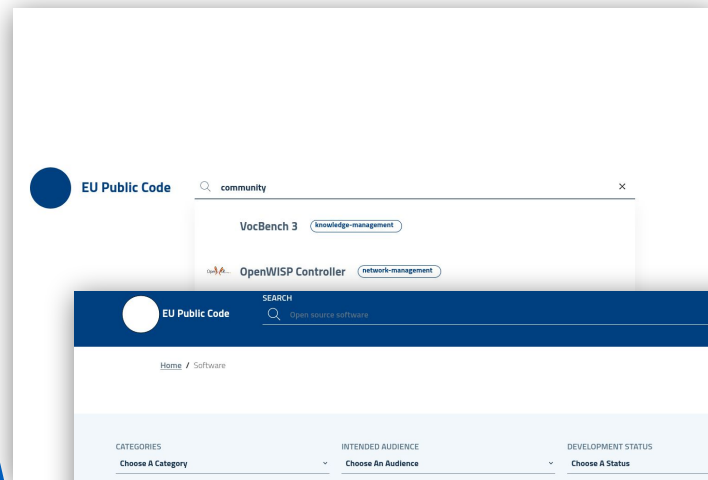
EU Public Code

community

×

VocBench 3 knowledge-management

OpenWISP Controller network-management

EU Public Code

SEARCH

Open source software

Home / Software

CATEGORIES
Choose A Category

INTENDED AUDIENCE
Choose An Audience

DEVELOPMENT STATUS
Choose A Status